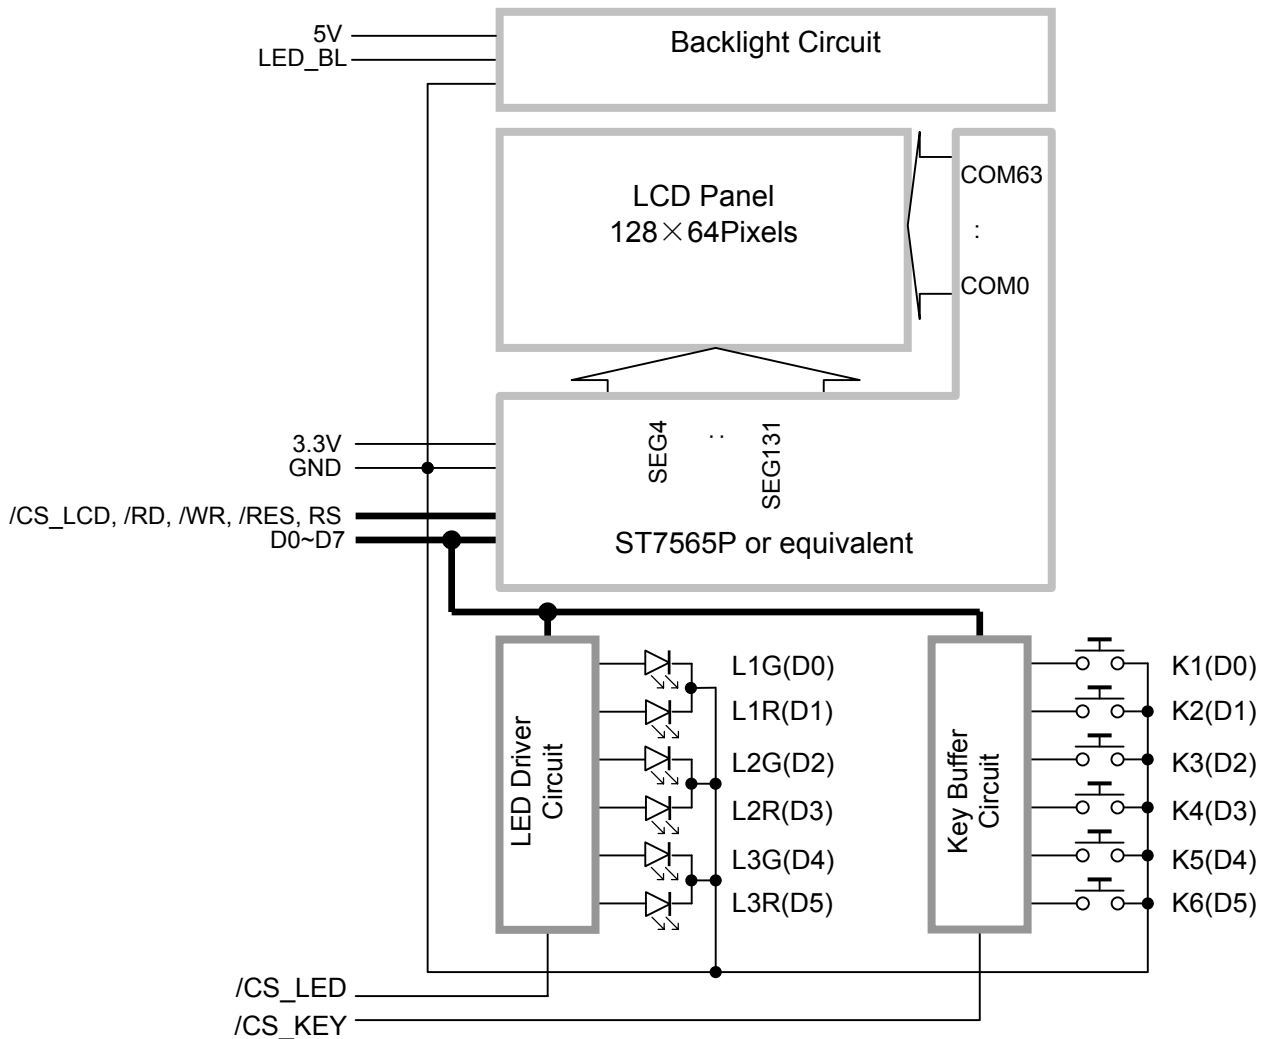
5V
LED_BL
Backlight Circuit

LCD Panel
128×64Pixels

COM63
:
COM0

3.3V
GND
/CS_LCD, /RD, /WR, /RES, RS
D0~D7

SEG4
..
SEG131
ST7565P or equivalent

LED Driver Circuit
L1G(D0)
L1R(D1)
L2G(D2)
L2R(D3)
L3G(D4)
L3R(D5)

Key Buffer Circuit
K1(D0)
K2(D1)
K3(D2)
K4(D3)
K5(D4)
K6(D5)

/CS_LED
/CS_KEY